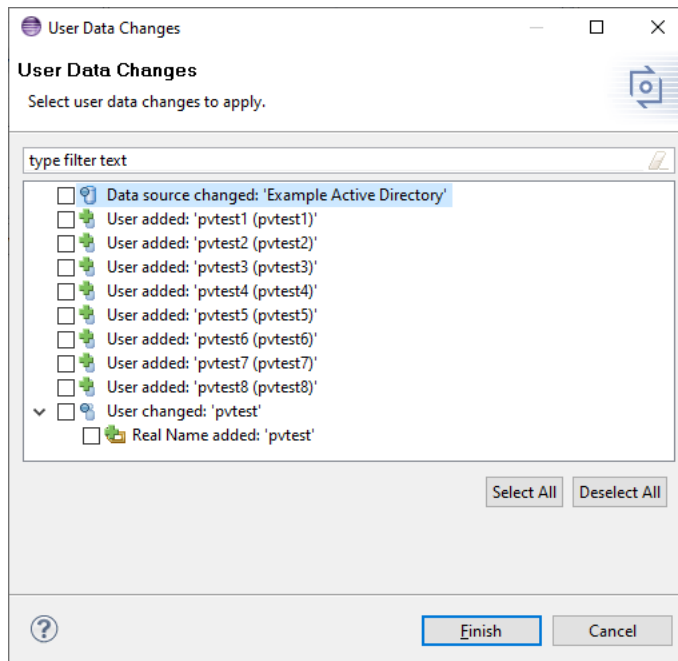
User Data Changes

User Data Changes
Select user data changes to apply.

type filter text

Data source changed: 'Example Active Directory'
User added: 'pvtest1 (pvtest1)'
User added: 'pvtest2 (pvtest2)'
User added: 'pvtest3 (pvtest3)'
User added: 'pvtest4 (pvtest4)'
User added: 'pvtest5 (pvtest5)'
User added: 'pvtest6 (pvtest6)'
User added: 'pvtest7 (pvtest7)'
User added: 'pvtest8 (pvtest8)'
User changed: 'pvtest'
Real Name added: 'pvtest'

Select All
Deselect All

?
Finish
Cancel